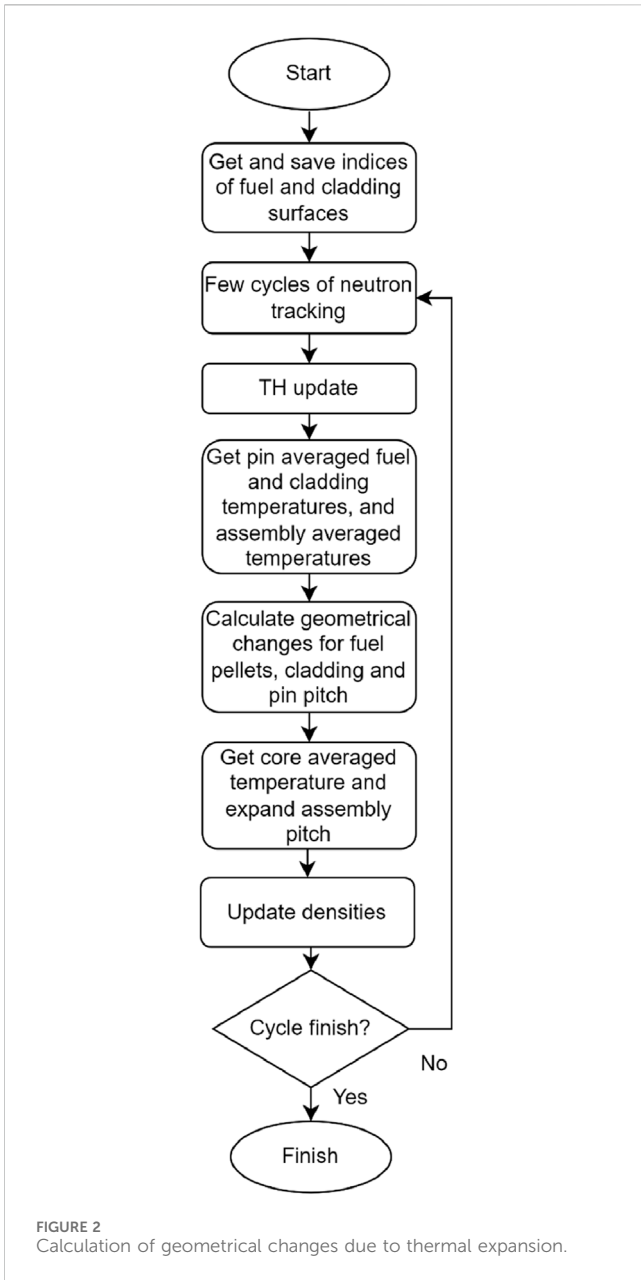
Start

Get and save indices of fuel and cladding surfaces

Few cycles of neutron tracking

TH update

Get pin averaged fuel and cladding temperatures, and assembly averaged temperatures

Calculate geometrical changes for fuel pellets, cladding and pin pitch

Get core averaged temperature and expand assembly pitch

Update densities

Cycle finish?

No

Yes

Finish

FIGURE 2
Calculation of geometrical changes due to thermal expansion.